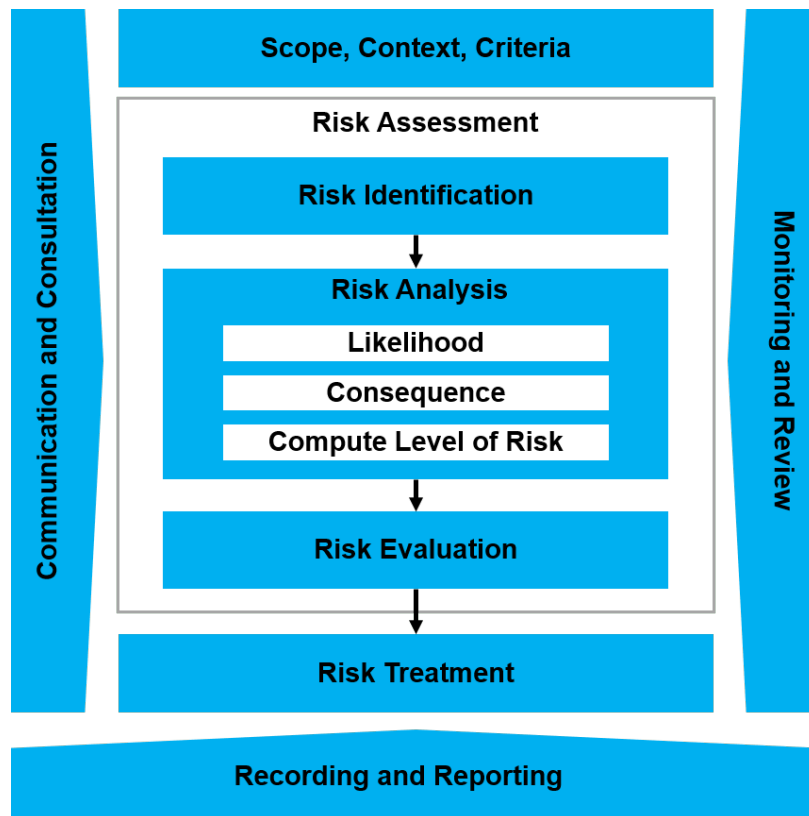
Communication and Consultation

Scope, Context, Criteria

Risk Assessment

Risk Identification

Risk Analysis

Likelihood

Consequence

Compute Level of Risk

Risk Evaluation

Risk Treatment

Monitoring and Review

Recording and Reporting